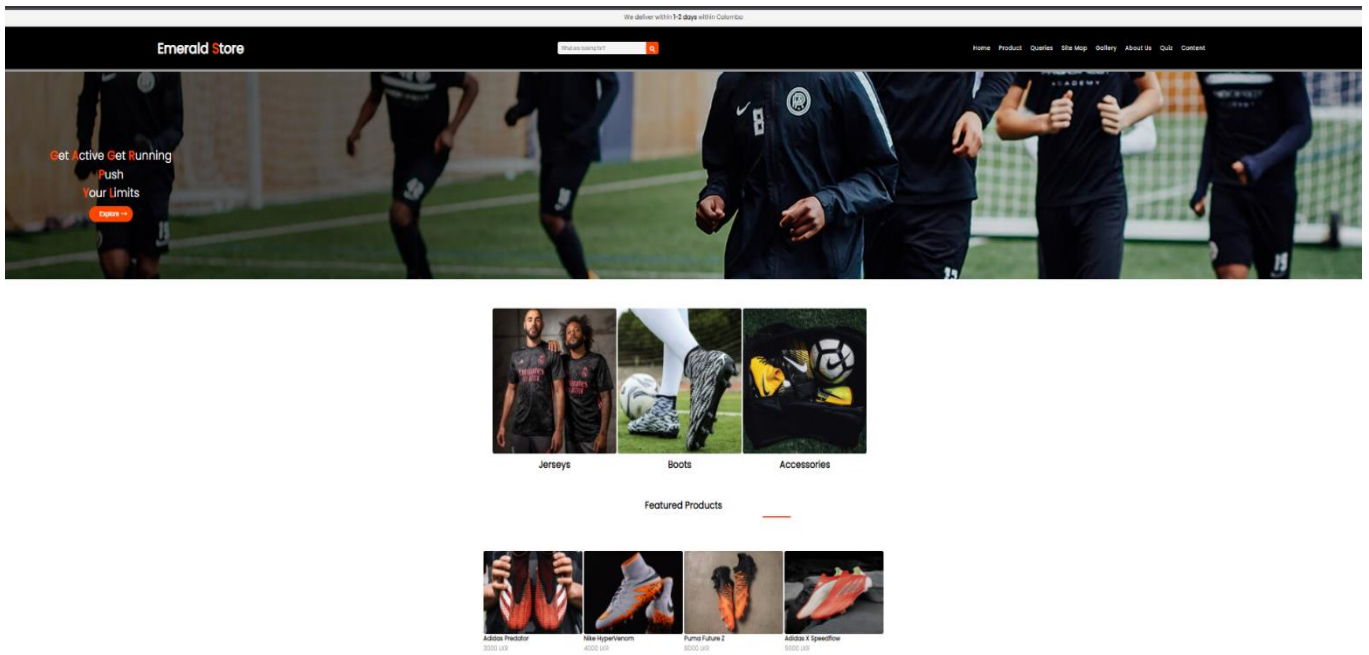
We deliver within 1-2 days within Colombo

Emerald Store

What are looking for?

Home Product Queries Site Map Gallery About Us Quiz Content

Get Active Get Running
Push
Your Limits

Explore →

Jerseys

Boots

Accessories

Featured Products

Adidas Predator
3000 LKR

Nike HyperVenom
4000 LKR

Puma Future Z
6000 LKR

Adidas X Speedflow
5500 LKR